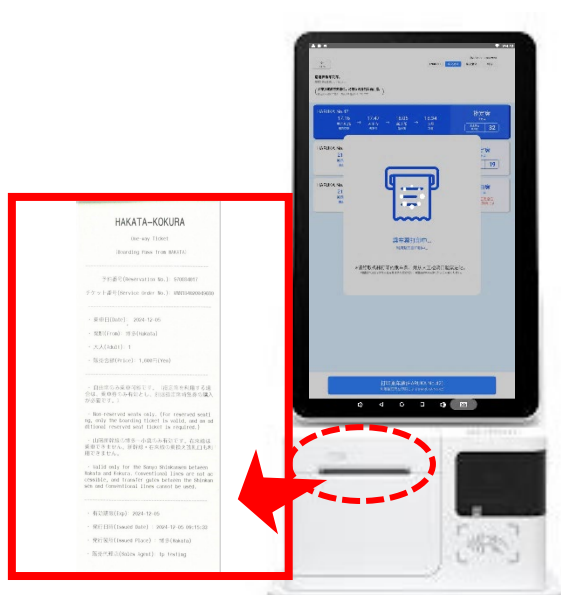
HAKATA-KOKURA

One-way Ticket

(Boarding Pass from HAKATA)

予約番号(Reservation No.): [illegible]

チケット番号(Service Order No.): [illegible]

乗車日(Date): 2024-12-05

乗車駅(From): 博多(Hakata)

大人(Adult): 1

販売金額(Price): 1,880円(Yen)

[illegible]

Non-reserved seats only. [For reserved seating, only the boarding ticket is valid, and an additional reserved seat ticket is required.]

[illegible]

Valid only for the Sanyo Shinkansen between Hakata and Kokura. Conventional lines are not accessible, and transfer gates between the Shinkansen and conventional lines cannot be used.

販売情報(Issue)

発行日時(Issued Date): 2024-12-05 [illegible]

発行場所(Issued Place): 博多(Hakata)

販売代理店(Sales Agent): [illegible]

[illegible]